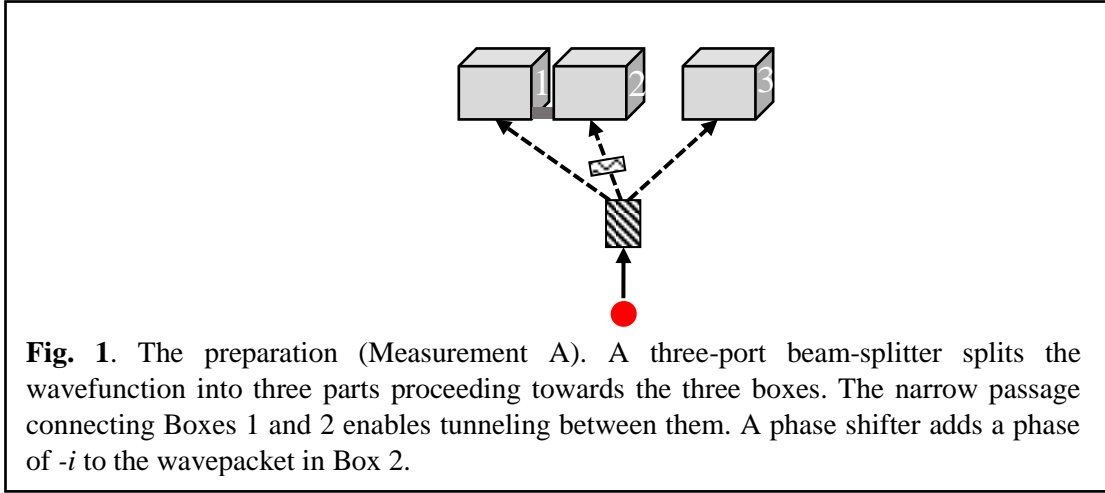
1 2 3

**Fig. 1**. The preparation (Measurement A). A three-port beam-splitter splits the wavefunction into three parts proceeding towards the three boxes. The narrow passage connecting Boxes 1 and 2 enables tunneling between them. A phase shifter adds a phase of $-i$ to the wavepacket in Box 2.